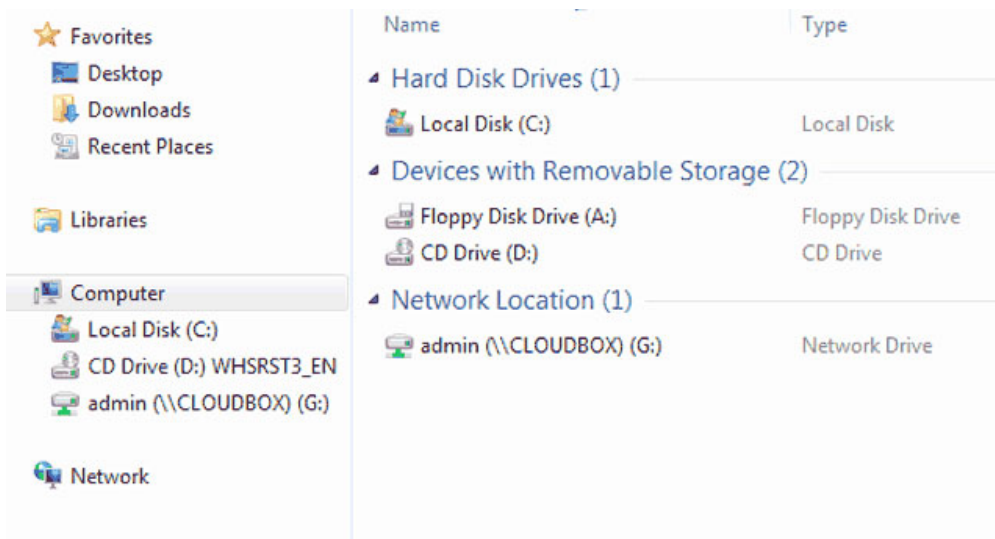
Favorites
Desktop
Downloads
Recent Places

Libraries

Computer
Local Disk (C:)
CD Drive (D:) WHSRST3_EN
admin (\\CLOUDBOX) (G:)

Network

Name
Type

Hard Disk Drives (1)

Local Disk (C:)
Local Disk

Devices with Removable Storage (2)

Floppy Disk Drive (A:)
Floppy Disk Drive
CD Drive (D:)
CD Drive

Network Location (1)

admin (\\CLOUDBOX) (G:)
Network Drive